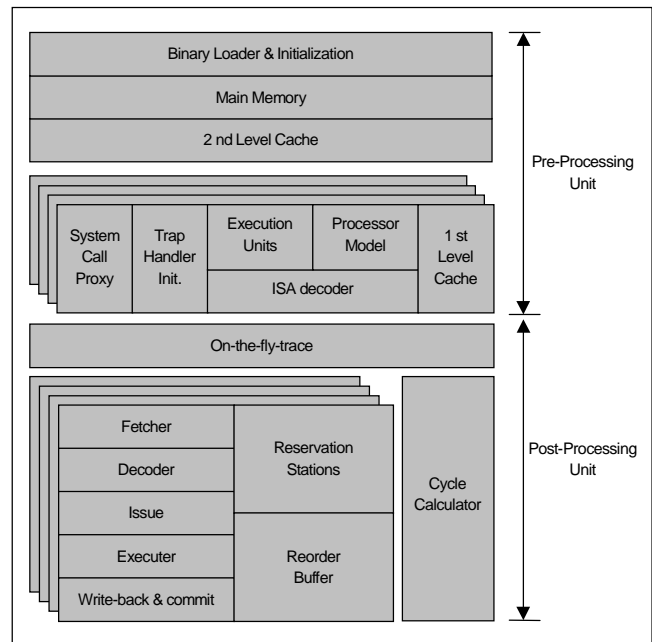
Binary Loader & Initialization

Main Memory

2 nd Level Cache

Pre-Processing Unit

System Call Proxy

Trap Handler Init.

Execution Units

Processor Model

ISA decoder

1 st Level Cache

On-the-fly-trace

Fetcher

Decoder

Issue

Executer

Write-back & commit

Reservation Stations

Reorder Buffer

Cycle Calculator

Post-Processing Unit